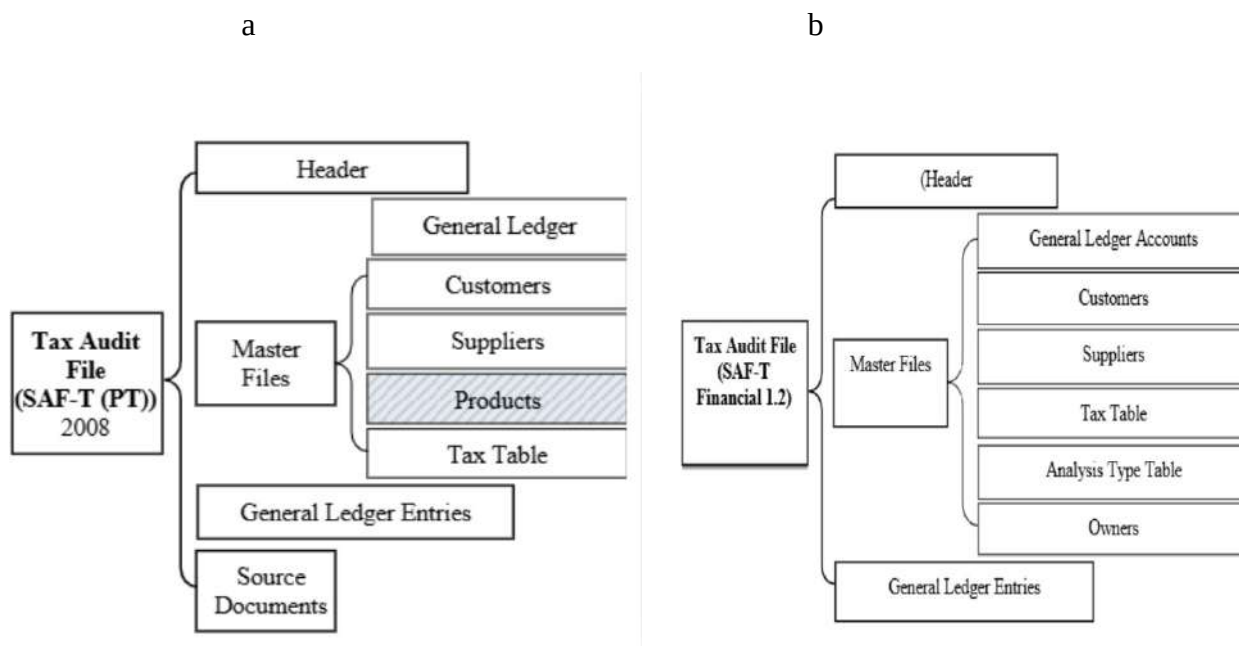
a

b

Tax Audit File (SAF-T (PT)) 2008

Header

General Ledger

Master Files

Customers

Suppliers

Products

Tax Table

General Ledger Entries

Source Documents

Tax Audit File (SAF-T Financial 1.2)

(Header

Master Files

General Ledger Accounts

Customers

Suppliers

Tax Table

Analysis Type Table

Owners

General Ledger Entries